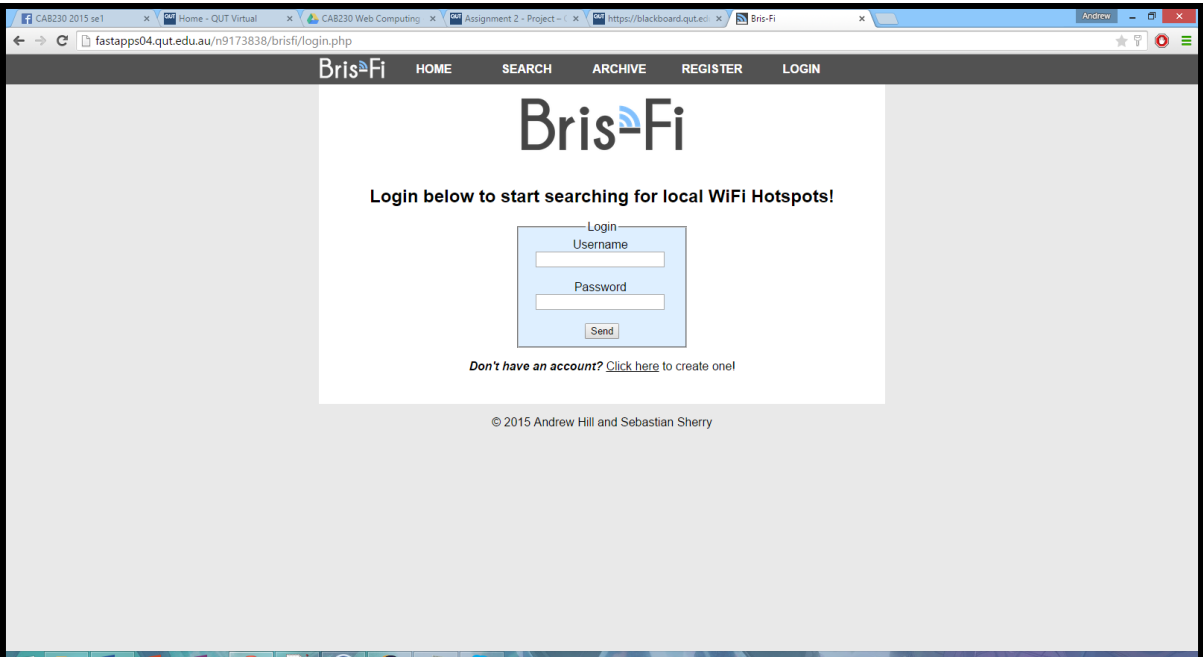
CAB230 2015 se1 ×
Home - QUT Virtual ×
CAB230 Web Computing ×
Assignment 2 - Project - ×
https://blackboard.qut.edu ×
Bris-Fi ×
Andrew

fastapps04.qut.edu.au/n9173838/brisfi/login.php

Bris-Fi HOME SEARCH ARCHIVE REGISTER LOGIN

Bris-Fi

Login below to start searching for local WiFi Hotspots!

Login
Username

Password

Send

*Don't have an account?* Click here to create one!

© 2015 Andrew Hill and Sebastian Sherry